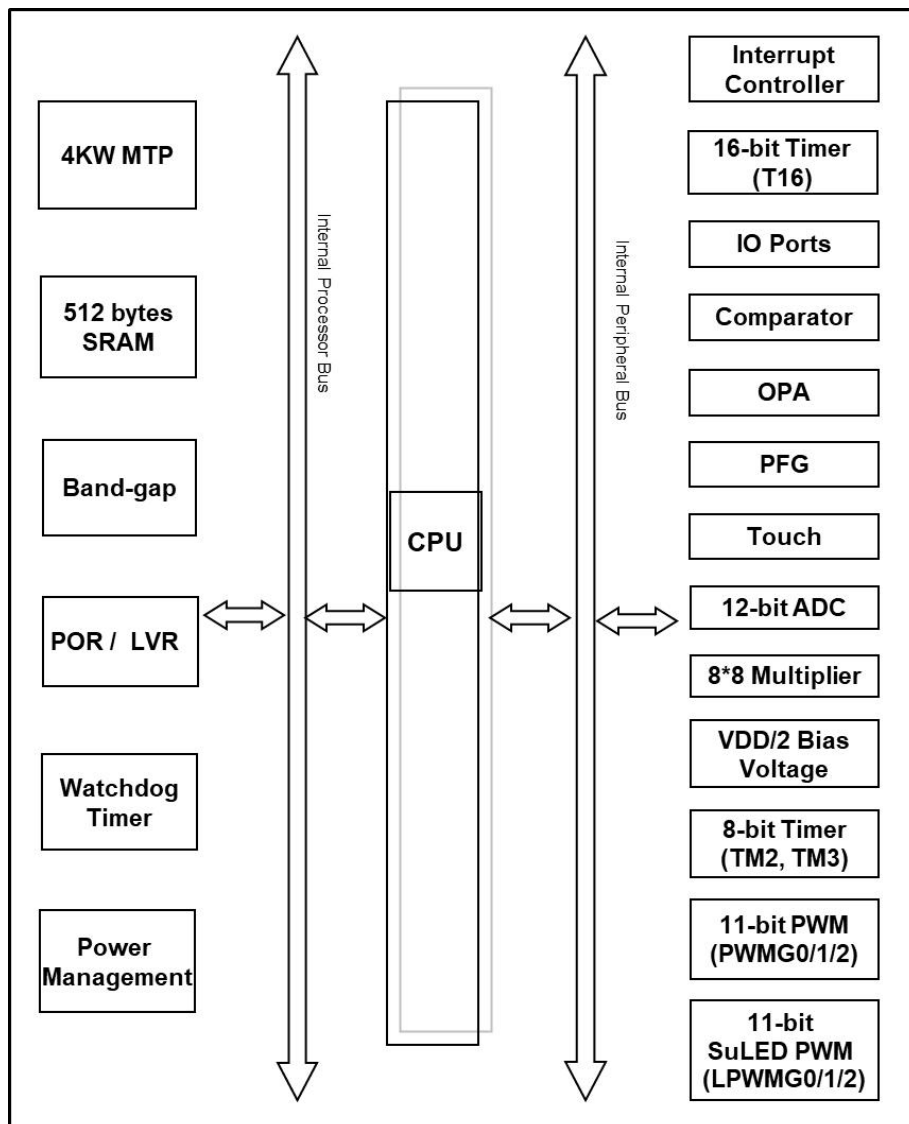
4KW MTP

512 bytes SRAM

Band-gap

POR / LVR

Watchdog Timer

Power Management

Internal Processor Bus

CPU

Internal Peripheral Bus

Interrupt Controller

16-bit Timer (T16)

IO Ports

Comparator

OPA

PFG

Touch

12-bit ADC

8*8 Multiplier

VDD/2 Bias Voltage

8-bit Timer (TM2, TM3)

11-bit PWM (PWMG0/1/2)

11-bit SuLED PWM (LPWMG0/1/2)